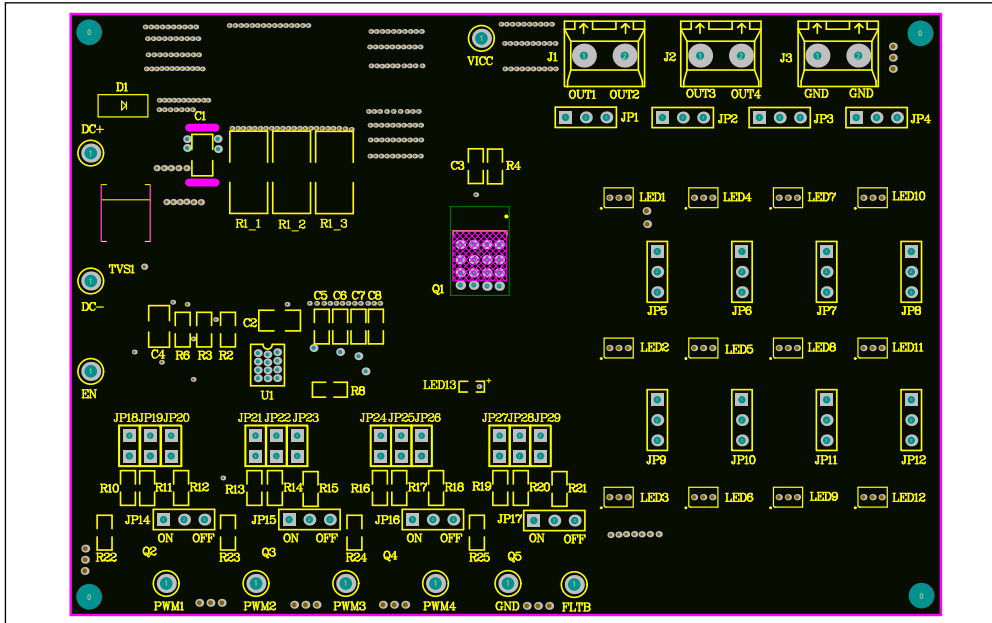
D1
DC+
C1
VICC
J1
OUT1 OUT2
J2
OUT3 OUT4
J3
GND GND
JP1 JP2 JP3 JP4
C3 R4
R1_1 R1_2 R1_3
LED1 LED4 LED7 LED10
TVS1
Q1
JP5 JP6 JP7 JP8
DC-
C5 C6 C7 C8
C2
C4 R6 R3 R2
U1
R8
LED2 LED5 LED8 LED11
EN
LED13
JP18 JP19 JP20
JP21 JP22 JP23
JP24 JP25 JP26
JP27 JP28 JP29
JP9 JP10 JP11 JP12
R10 R11 R12
R13 R14 R15
R16 R17 R18
R19 R20 R21
LED3 LED6 LED9 LED12
JP14 ON OFF
JP15 ON OFF
JP16 ON OFF
JP17 ON OFF
R22 Q2 R23 Q3 R24 Q4 R25 Q5
PWM1 PWM2 PWM3 PWM4 GND FLTB